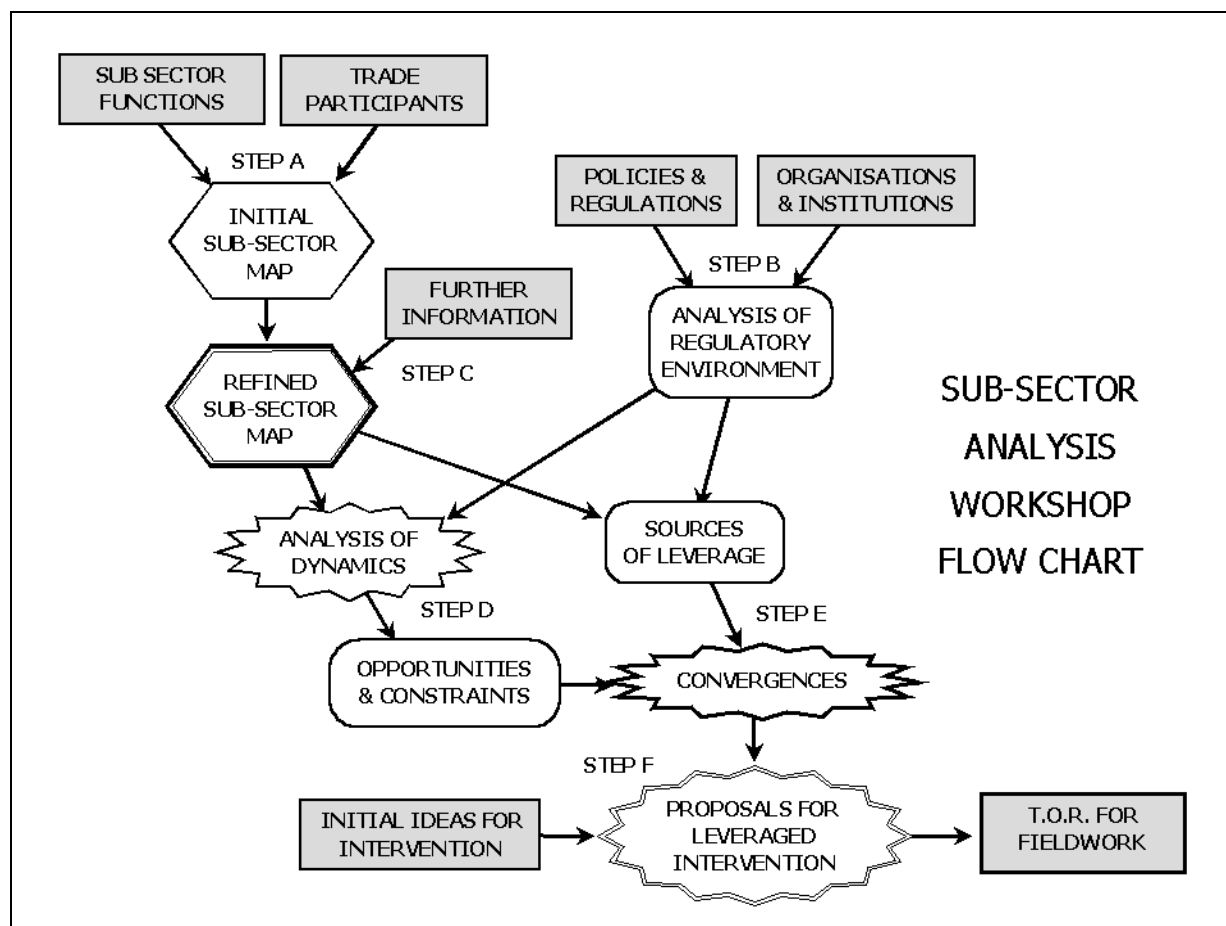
SUB SECTOR FUNCTIONS

TRADE PARTICIPANTS

STEP A

INITIAL SUB-SECTOR MAP

POLICIES & REGULATIONS

ORGANISATIONS & INSTITUTIONS

STEP B

FURTHER INFORMATION

ANALYSIS OF REGULATORY ENVIRONMENT

STEP C

REFINED SUB-SECTOR MAP

SUB-SECTOR ANALYSIS WORKSHOP FLOW CHART

ANALYSIS OF DYNAMICS

SOURCES OF LEVERAGE

STEP D

STEP E

OPPORTUNITIES & CONSTRAINTS

CONVERGENCES

STEP F

INITIAL IDEAS FOR INTERVENTION

PROPOSALS FOR LEVERAGED INTERVENTION

T.O.R. FOR FIELDWORK